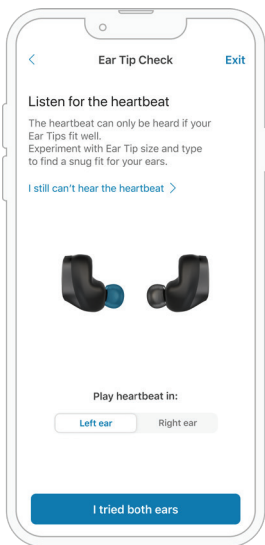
<

Ear Tip Check

Exit

Listen for the heartbeat

The heartbeat can only be heard if your Ear Tips fit well.
Experiment with Ear Tip size and type to find a snug fit for your ears.

I still can't hear the heartbeat >

Play heartbeat in:

Left ear

Right ear

I tried both ears